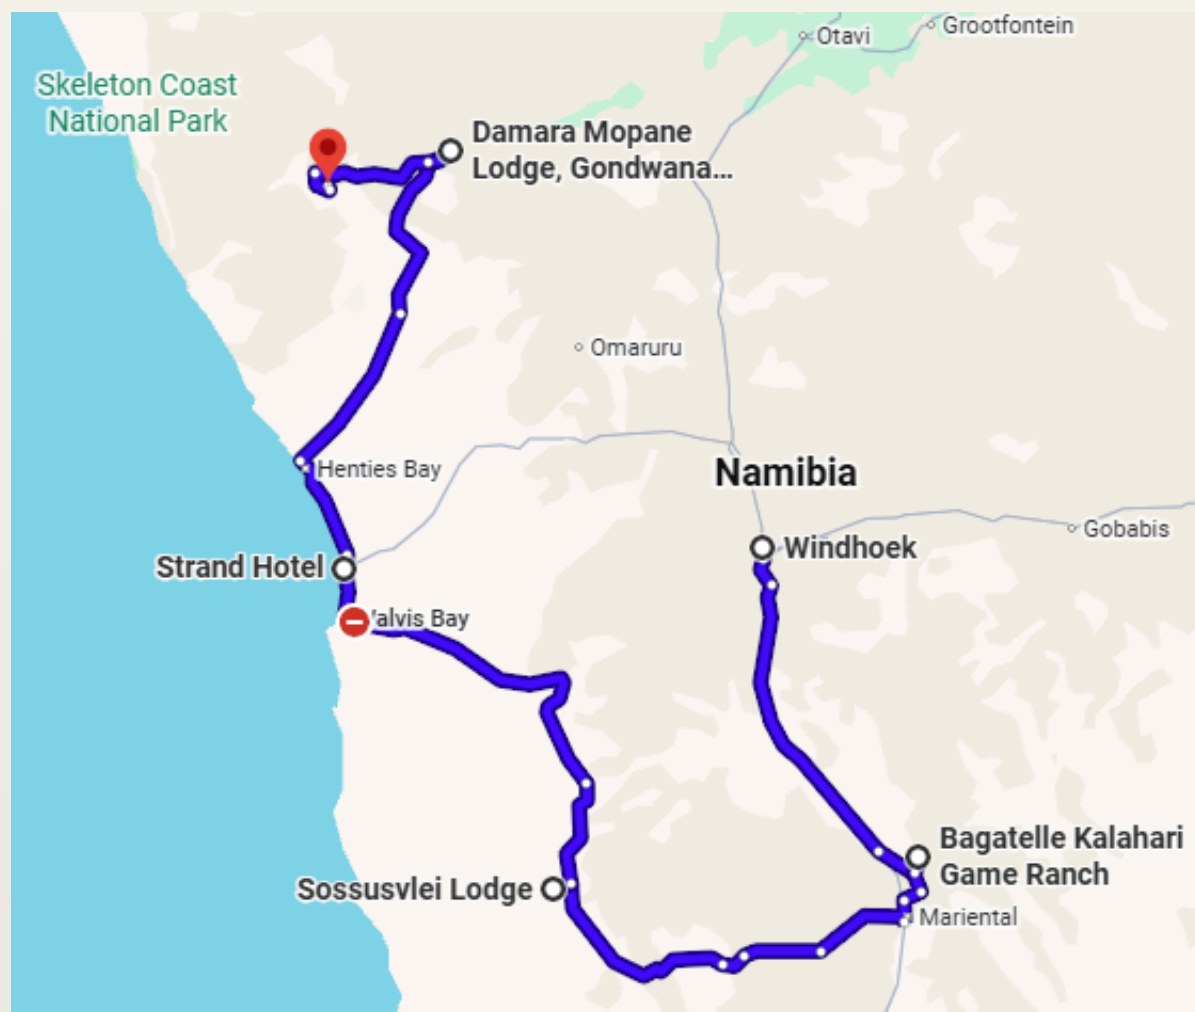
Skeleton Coast National Park

Otavi

Grootfontein

Damara Mopane Lodge, Gondwana...

Omaruru

Henties Bay

Namibia

Gobabis

Windhoek

Strand Hotel

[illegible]alvis Bay

Bagatelle Kalahari Game Ranch

Sossusvlei Lodge

Mariental